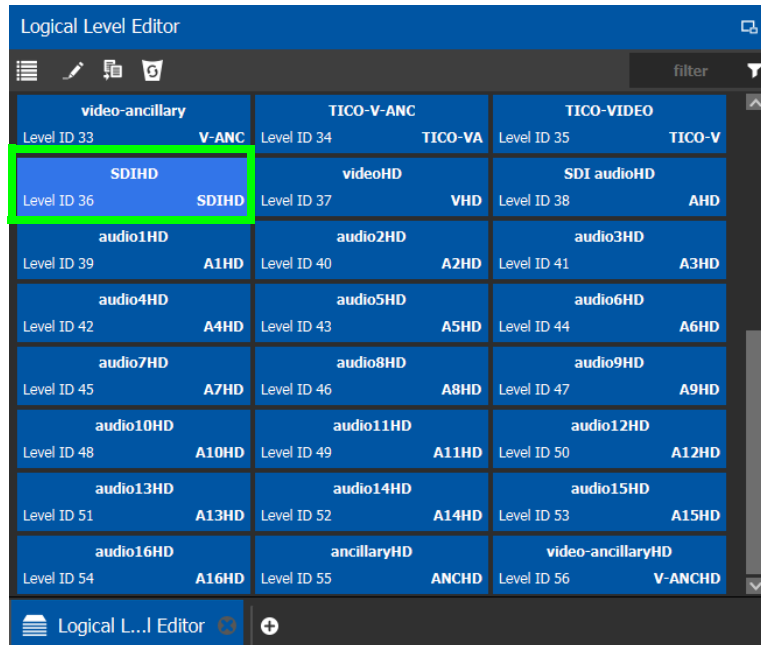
Logical Level Editor

filter

video-ancillary
Level ID 33 V-ANC

TICO-V-ANC
Level ID 34 TICO-VA

TICO-VIDEO
Level ID 35 TICO-V

SDIHD
Level ID 36 SDIHD

videoHD
Level ID 37 VHD

SDI audioHD
Level ID 38 AHD

audio1HD
Level ID 39 A1HD

audio2HD
Level ID 40 A2HD

audio3HD
Level ID 41 A3HD

audio4HD
Level ID 42 A4HD

audio5HD
Level ID 43 A5HD

audio6HD
Level ID 44 A6HD

audio7HD
Level ID 45 A7HD

audio8HD
Level ID 46 A8HD

audio9HD
Level ID 47 A9HD

audio10HD
Level ID 48 A10HD

audio11HD
Level ID 49 A11HD

audio12HD
Level ID 50 A12HD

audio13HD
Level ID 51 A13HD

audio14HD
Level ID 52 A14HD

audio15HD
Level ID 53 A15HD

audio16HD
Level ID 54 A16HD

ancillaryHD
Level ID 55 ANCHD

video-ancillaryHD
Level ID 56 V-ANCHD

Logical L...l Editor